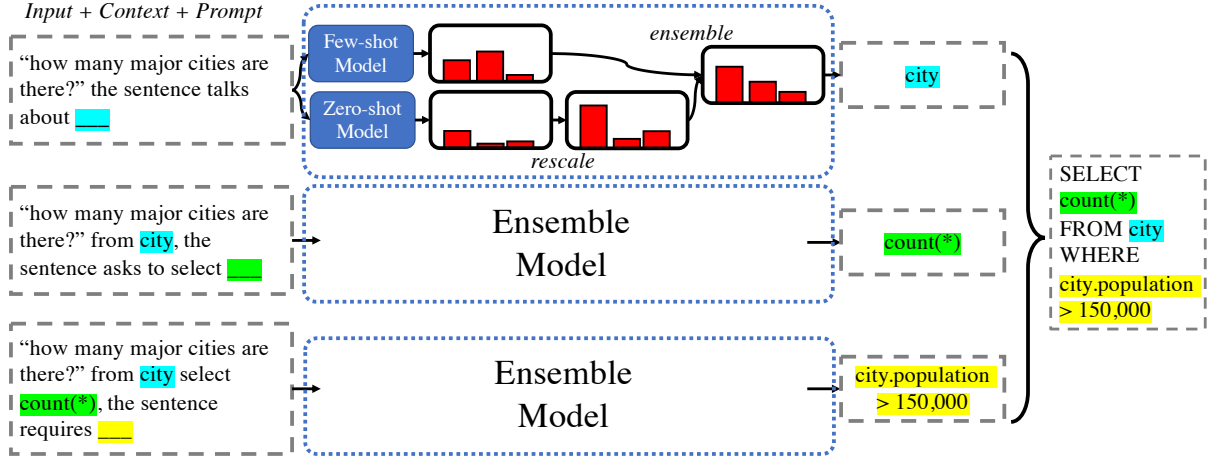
Input + Context + Prompt

“how many major cities are there?” the sentence talks about ___

Few-shot Model

Zero-shot Model

ensemble

rescale

city

“how many major cities are there?” from city, the sentence asks to select ___

Ensemble Model

count(*)

“how many major cities are there?” from city select count(*), the sentence requires ___

Ensemble Model

city.population > 150,000

SELECT count(*) FROM city WHERE city.population > 150,000